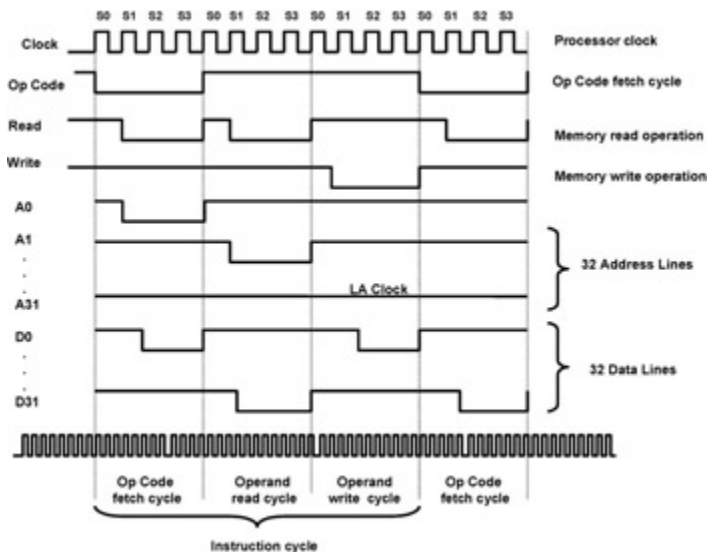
S0 S1 S2 S3 S0 S1 S2 S3 S0 S1 S2 S3 S0 S1 S2 S3

Clock

Processor clock

Op Code

Op Code fetch cycle

Read

Memory read operation

Write

Memory write operation

A0

A1

.

.

A31

32 Address Lines

LA Clock

D0

.

.

D31

32 Data Lines

Op Code fetch cycle

Operand read cycle

Operand write cycle

Op Code fetch cycle

Instruction cycle